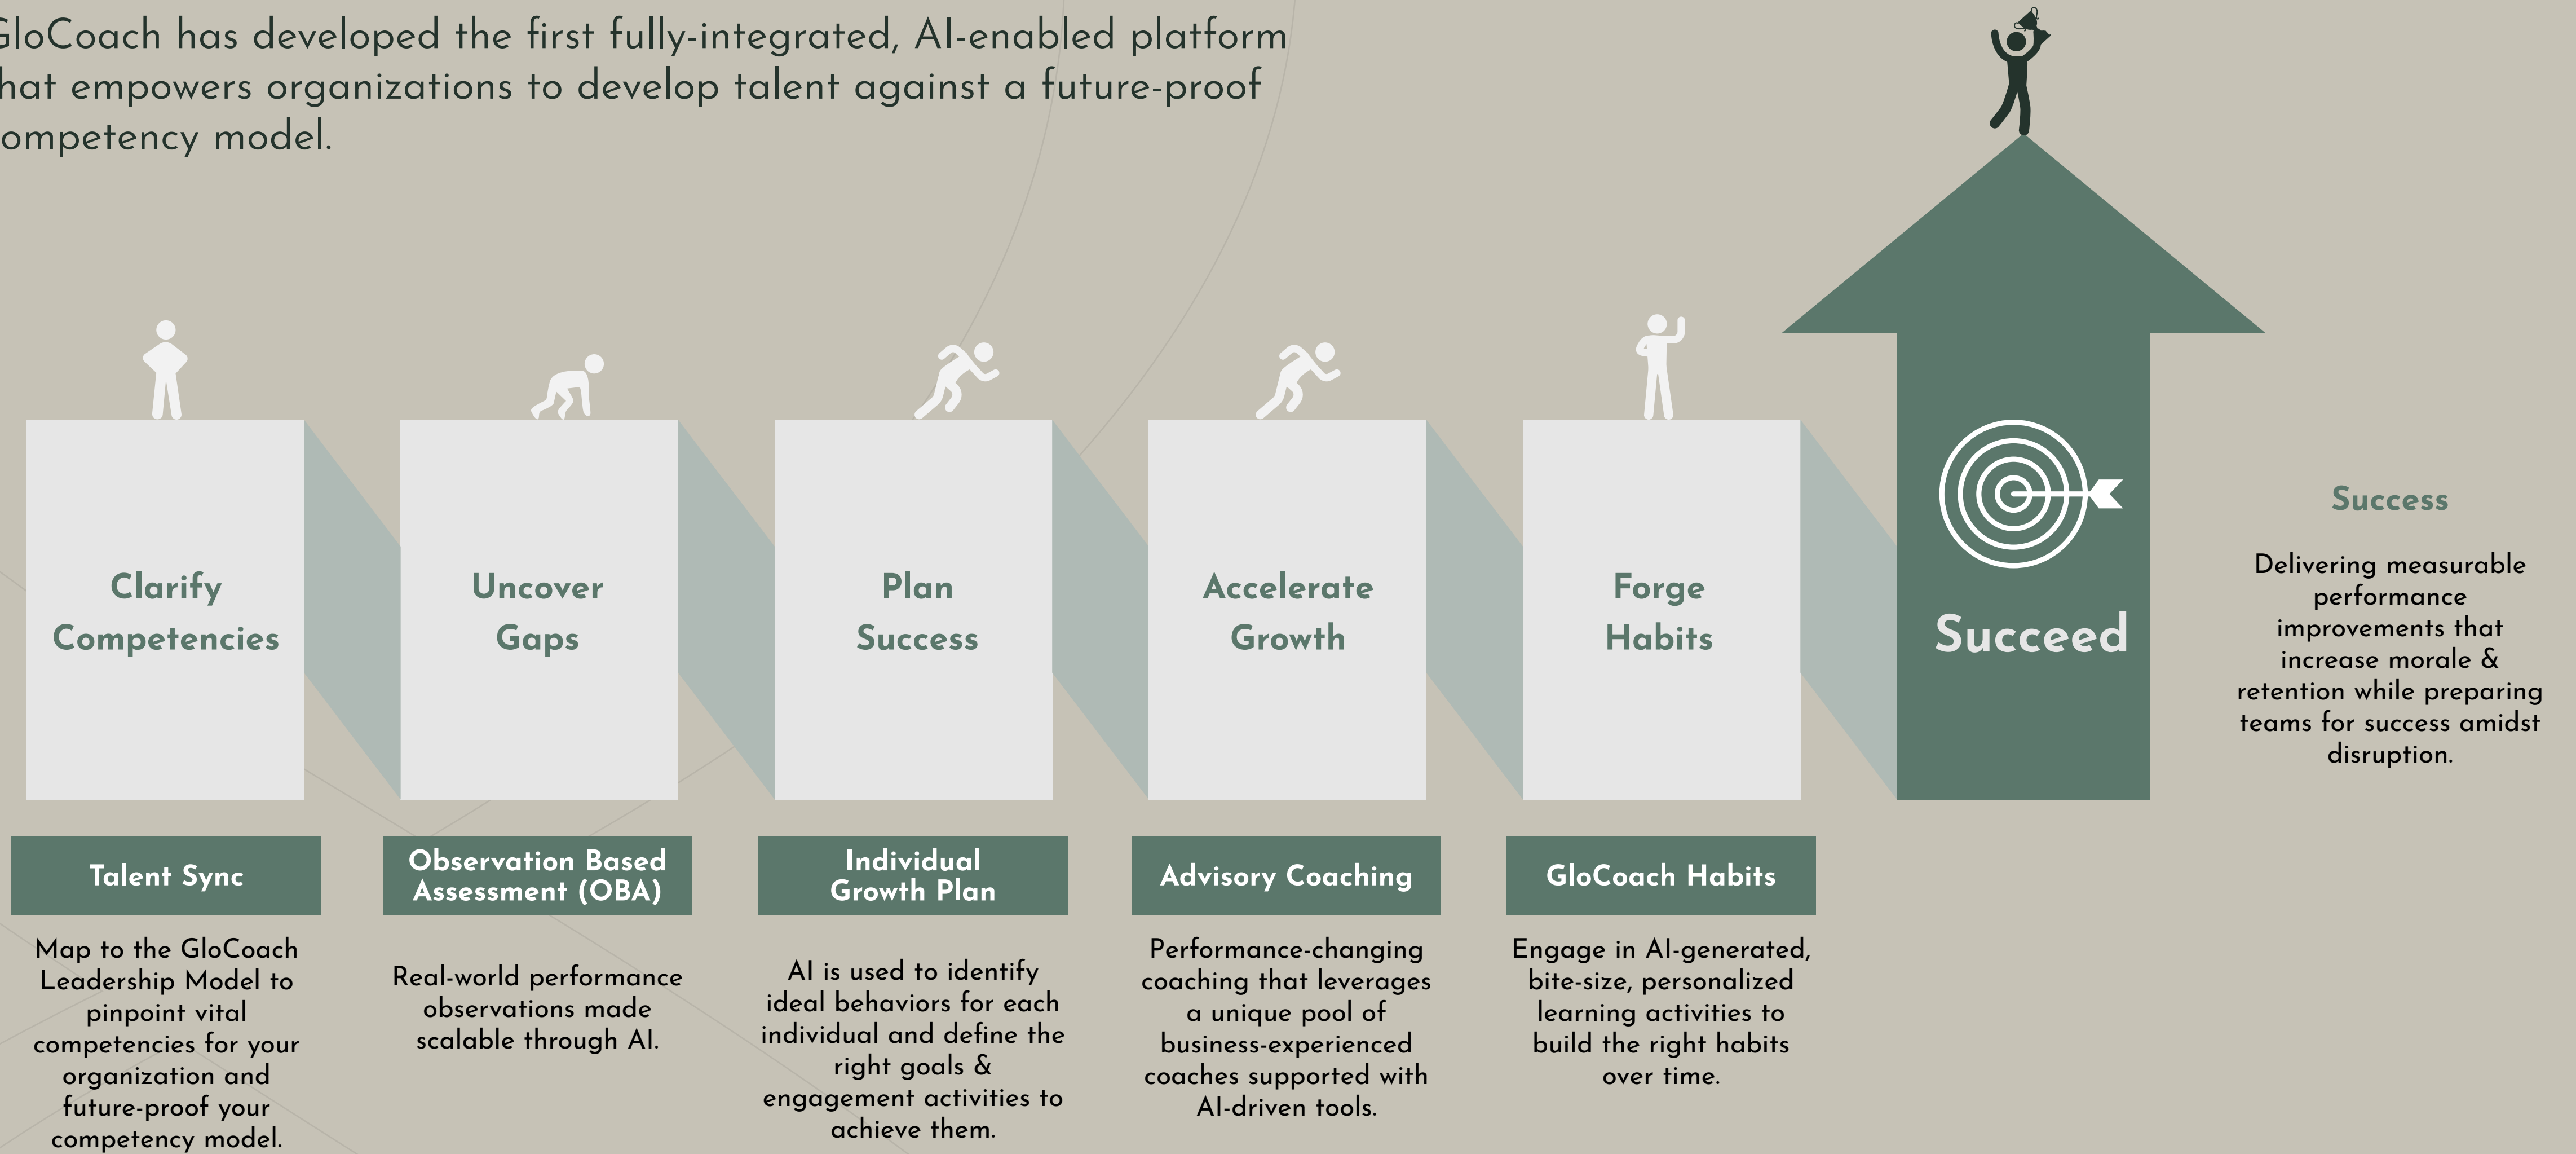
loCoach has developed the first fully-integrated, AI-enabled platform hat empowers organizations to develop talent against a future-proof ompetency model.

Clarify Competencies

Uncover Gaps

Plan Success

Accelerate Growth

Forge Habits

Succeed

Success

Delivering measurable performance improvements that increase morale & retention while preparing teams for success amidst disruption.

Talent Sync

Map to the GloCoach Leadership Model to pinpoint vital competencies for your organization and future-proof your competency model.

Observation Based Assessment (OBA)

Real-world performance observations made scalable through AI.

Individual Growth Plan

AI is used to identify ideal behaviors for each individual and define the right goals & engagement activities to achieve them.

Advisory Coaching

Performance-changing coaching that leverages a unique pool of business-experienced coaches supported with AI-driven tools.

GloCoach Habits

Engage in AI-generated, bite-size, personalized learning activities to build the right habits over time.